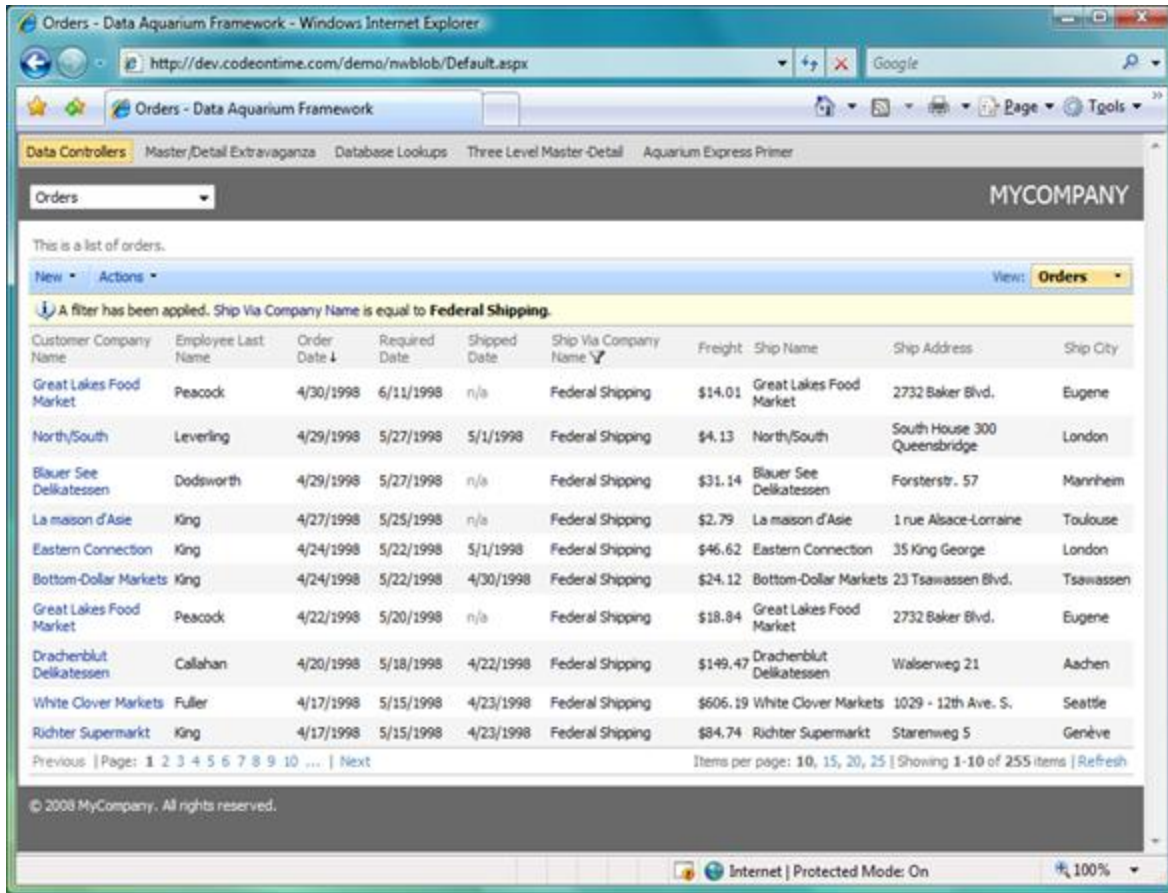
Orders - Data Aquarium Framework - Windows Internet Explorer

http://dev.codeontime.com/demo/nwblob/Default.aspx

Google

Orders - Data Aquarium Framework

Page ▾ Tools ▾

Data Controllers | Master/Detail Extravaganza | Database Lookups | Three Level Master-Detail | Aquarium Express Primer

Orders

MYCOMPANY

This is a list of orders.

New ▾ Actions ▾

View: Orders

A filter has been applied. Ship Via Company Name is equal to **Federal Shipping**.

| Customer Company Name | Employee Last Name | Order Date | Required Date | Shipped Date | Ship Via Company Name | Freight | Ship Name | Ship Address | Ship City |
|---|---|---|---|---|---|---|---|---|---|
| Great Lakes Food Market | Peacock | 4/30/1998 | 6/11/1998 | n/a | Federal Shipping | $14.01 | Great Lakes Food Market | 2732 Baker Blvd. | Eugene |
| North/South | Leverling | 4/29/1998 | 5/27/1998 | 5/1/1998 | Federal Shipping | $4.13 | North/South | South House 300 Queensbridge | London |
| Blauer See Delikatessen | Dodsworth | 4/29/1998 | 5/27/1998 | n/a | Federal Shipping | $31.14 | Blauer See Delikatessen | Forsterstr. 57 | Mannheim |
| La maison d'Asie | King | 4/27/1998 | 5/25/1998 | n/a | Federal Shipping | $2.79 | La maison d'Asie | 1 rue Alsace-Lorraine | Toulouse |
| Eastern Connection | King | 4/24/1998 | 5/22/1998 | 5/1/1998 | Federal Shipping | $46.62 | Eastern Connection | 35 King George | London |
| Bottom-Dollar Markets | King | 4/24/1998 | 5/22/1998 | 4/30/1998 | Federal Shipping | $24.12 | Bottom-Dollar Markets | 23 Tsawassen Blvd. | Tsawassen |
| Great Lakes Food Market | Peacock | 4/22/1998 | 5/20/1998 | n/a | Federal Shipping | $18.84 | Great Lakes Food Market | 2732 Baker Blvd. | Eugene |
| Drachenblut Delikatessen | Callahan | 4/20/1998 | 5/18/1998 | 4/22/1998 | Federal Shipping | $149.47 | Drachenblut Delikatessen | Walserweg 21 | Aachen |
| White Clover Markets | Fuller | 4/17/1998 | 5/15/1998 | 4/23/1998 | Federal Shipping | $606.19 | White Clover Markets | 1029 - 12th Ave. S. | Seattle |
| Richter Supermarkt | King | 4/17/1998 | 5/15/1998 | 4/23/1998 | Federal Shipping | $84.74 | Richter Supermarkt | Starenweg 5 | Genève |

Previous | Page: 1 2 3 4 5 6 7 8 9 10 ... | Next

Items per page: 10, 15, 20, 25 | Showing 1-10 of 255 items | Refresh

© 2008 MyCompany. All rights reserved.

Internet | Protected Mode: On

100%